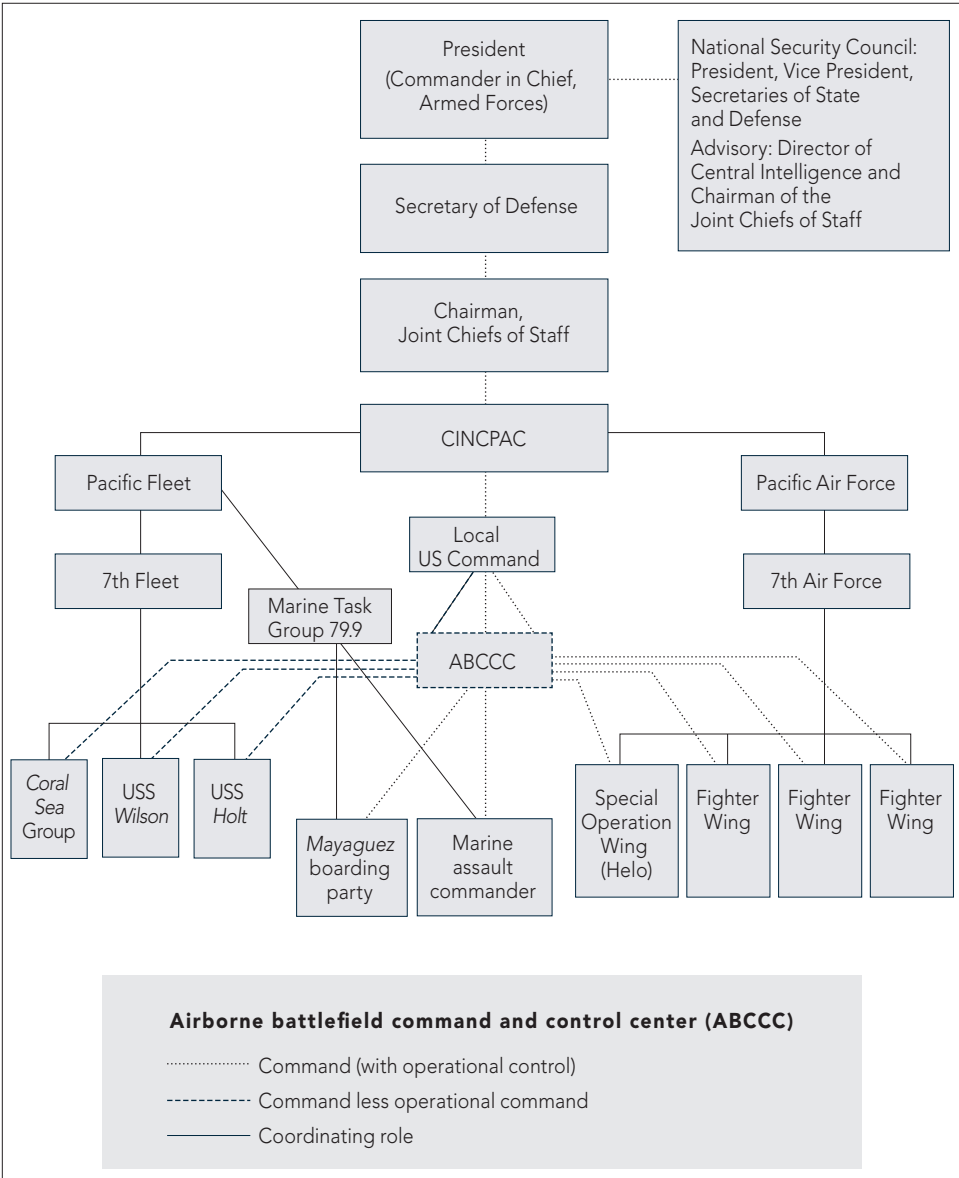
President
(Commander in Chief, Armed Forces)

National Security Council: President, Vice President, Secretaries of State and Defense
Advisory: Director of Central Intelligence and Chairman of the Joint Chiefs of Staff

Secretary of Defense

Chairman, Joint Chiefs of Staff

CINCPAC

Pacific Fleet

Pacific Air Force

Local US Command

7th Fleet

Marine Task Group 79.9

7th Air Force

ABCCC

Coral Sea Group

USS Wilson

USS Holt

Mayaguez boarding party

Marine assault commander

Special Operation Wing (Helo)

Fighter Wing

Fighter Wing

Fighter Wing

Airborne battlefield command and control center (ABCCC)

Command (with operational control)

Command less operational command

Coordinating role